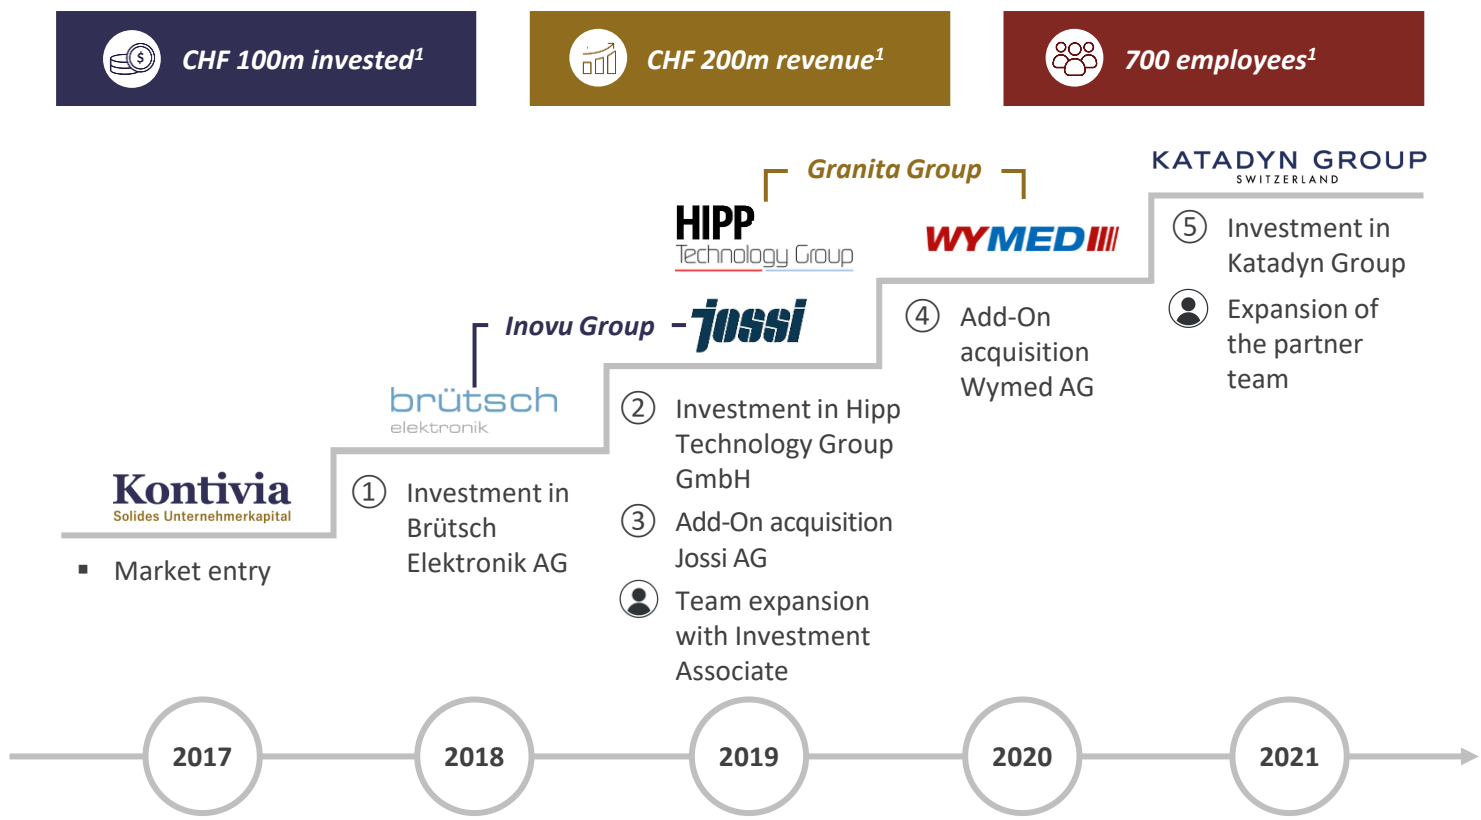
CHF 100m invested$^1$

CHF 200m revenue$^1$

700 employees$^1$

Kontivia
Solides Unternehmerkapital

▪ Market entry

Inovu Group

brütsch
elektronik

① Investment in Brütsch Elektronik AG

HIPP
Technology Group

jossi

Granita Group

WYMED

② Investment in Hipp Technology Group GmbH

③ Add-On acquisition Jossi AG

Team expansion with Investment Associate

④ Add-On acquisition Wymed AG

KATADYN GROUP
SWITZERLAND

⑤ Investment in Katadyn Group

Expansion of the partner team

2017

2018

2019

2020

2021